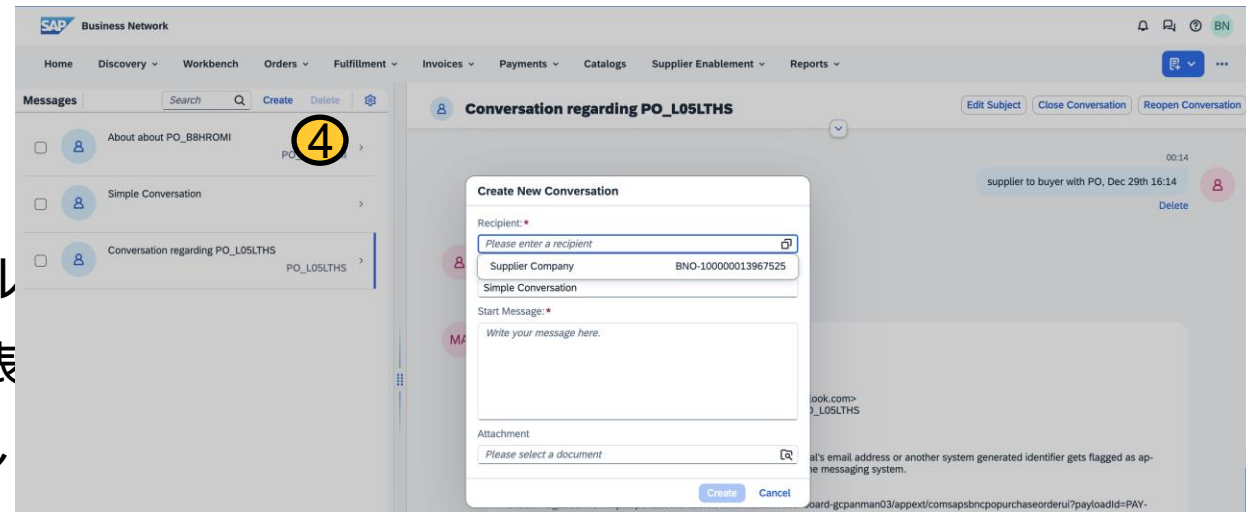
SAP Business Network

BN

Home Discovery Workbench Orders Fulfillment Invoices Payments Catalogs Supplier Enablement Reports

Messages Search Create Delete

About about PO_B8HROMI
PO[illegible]

④

Simple Conversation

Conversation regarding PO_L05LTHS
PO_L05LTHS

Conversation regarding PO_L05LTHS

Edit Subject Close Conversation Reopen Conversation

00:14

supplier to buyer with PO, Dec 29th 16:14

Delete

Create New Conversation

Recipient: *

Please enter a recipient

Supplier Company BNO-100000013967525

Simple Conversation

Start Message: *

Write your message here.

Attachment

Please select a document

Create Cancel

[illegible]look.com>
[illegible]_L05LTHS

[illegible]al's email address or another system generated identifier gets flagged as ap-
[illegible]e messaging system.

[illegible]oard-gcpanman03/appext/comsapsbncpopurchaseorderui?payloadId=PAY-

MA

ル
康
ノ